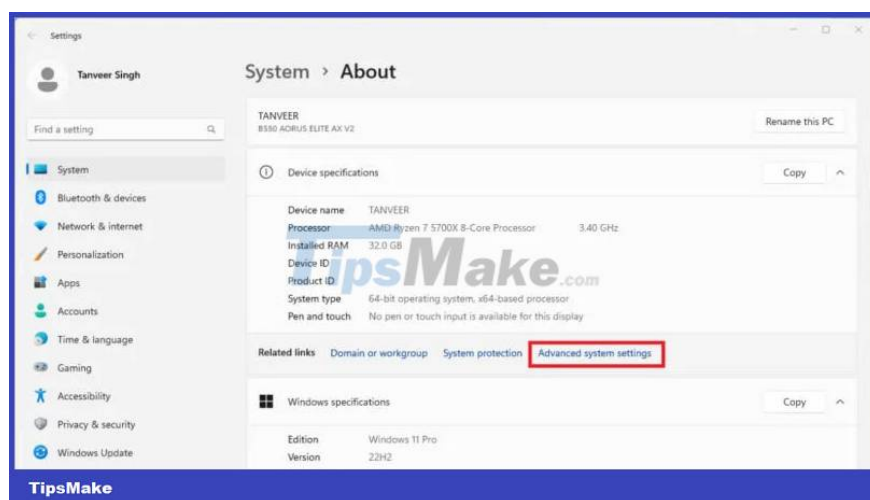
Settings

Tanveer Singh

Find a setting

System
Bluetooth & devices
Network & internet
Personalization
Apps
Accounts
Time & language
Gaming
Accessibility
Privacy & security
Windows Update

System › About

TANVEER
B550 AORUS ELITE AX V2

Rename this PC

Device specifications

Copy

| | |
|---|---|
| Device name | TANVEER |
| Processor | AMD Ryzen 7 5700X 8-Core Processor 3.40 GHz |
| Installed RAM | 32.0 GB |
| Device ID | |
| Product ID | |
| System type | 64-bit operating system, x64-based processor |
| Pen and touch | No pen or touch input is available for this display |

Related links Domain or workgroup System protection Advanced system settings

Windows specifications

Copy

| | |
|---|---|
| Edition | Windows 11 Pro |
| Version | 22H2 |

TipsMake.com

TipsMake